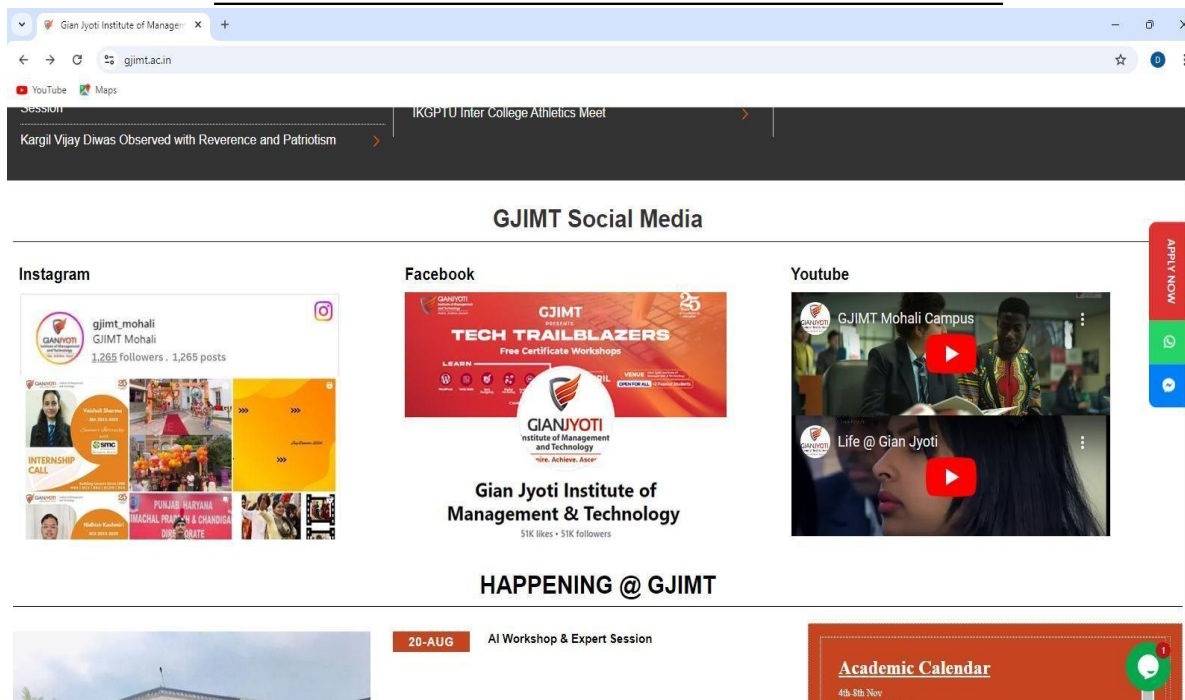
Gian Jyoti Institute of Managem ×
+
gjimt.ac.in
YouTube Maps

Session
Kargil Vijay Diwas Observed with Reverence and Patriotism
IKGPTU Inter College Athletics Meet

GJIMT Social Media

Instagram
gjimt_mohali
GJIMT Mohali
1,265 followers . 1,265 posts
INTERNSHIP CALL
PUNJAB HARYANA IMACHAL PRA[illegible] & CHANDIGA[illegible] DIR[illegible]ORATE

Facebook
GJIMT
TECH TRAILBLAZERS
Free Certificate Workshops
LEARN
GIANJYOTI
Institute of Management and Technology
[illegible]ire. Achieve. Asce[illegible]
Gian Jyoti Institute of Management & Technology
51K likes • 51K followers

Youtube
GJIMT Mohali Campus
Life @ Gian Jyoti

APPLY NOW

HAPPENING @ GJIMT

20-AUG
AI Workshop & Expert Session

Academic Calendar
4th-8th Nov